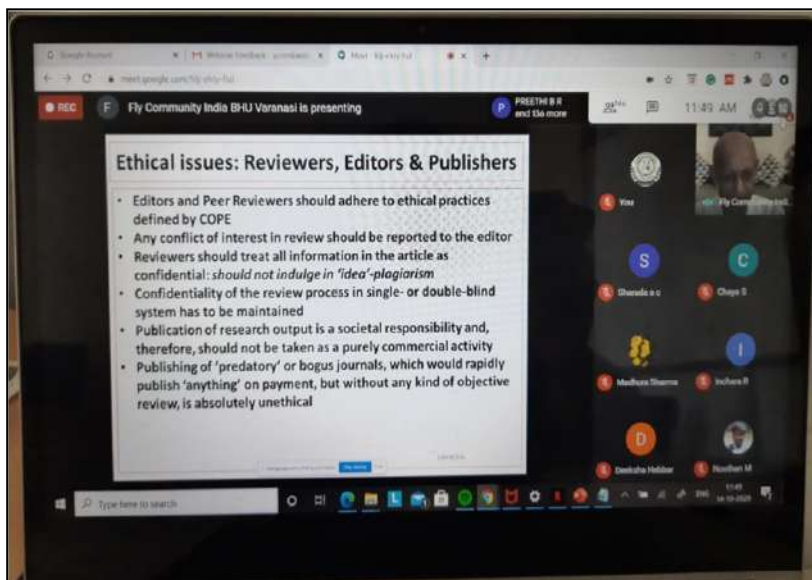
REC

Fly Community India BHU Varanasi is presenting

PREETHI B R and 13 more

11:49 AM

Ethical issues: Reviewers, Editors & Publishers

- Editors and Peer Reviewers should adhere to ethical practices defined by COPE
- Any conflict of interest in review should be reported to the editor
- Reviewers should treat all information in the article as confidential: should not indulge in 'idea'-plagiarism
- Confidentiality of the review process in single- or double-blind system has to be maintained
- Publication of research output is a societal responsibility and, therefore, should not be taken as a purely commercial activity
- Publishing of 'predatory' or bogus journals, which would rapidly publish 'anything' on payment, but without any kind of objective review, is absolutely unethical

You

S

Sharada s c

C

Chaya S

Madhura Sharma

I

Inchara R

D

Deeksha Hebbar

Noothan M

Type here to search